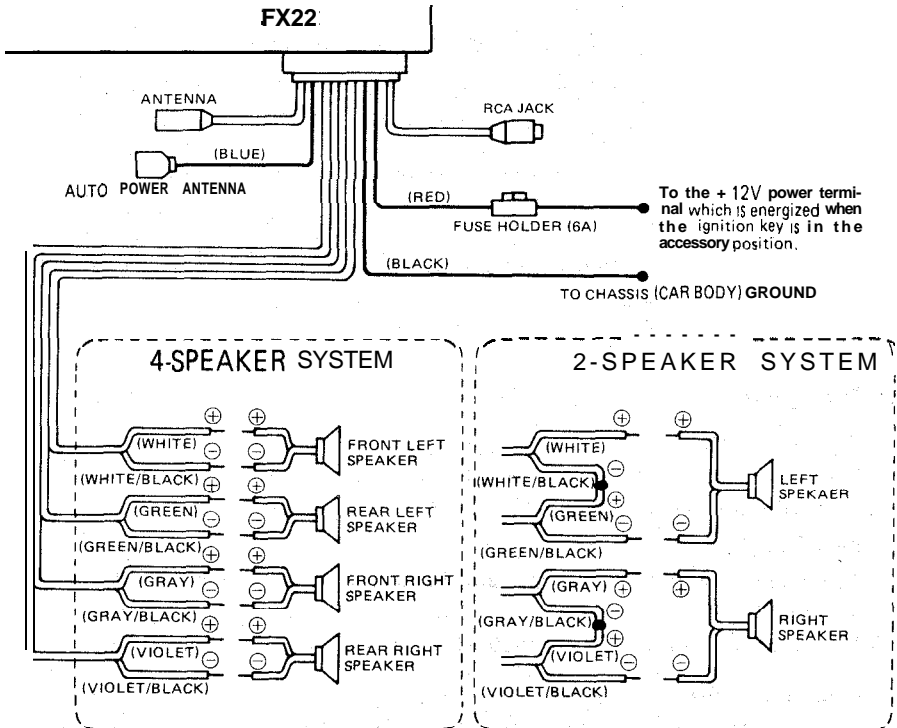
FX22

ANTENNA

RCA JACK

(BLUE)

AUTO POWER ANTENNA

(RED)

FUSE HOLDER (6A)

To the + 12V power terminal which is energized when the ignition key is in the accessory position.

(BLACK)

TO CHASSIS (CAR BODY) GROUND

4-SPEAKER SYSTEM

$\oplus$ $\oplus$
(WHITE) $\ominus$ $\ominus$ FRONT LEFT SPEAKER
(WHITE/BLACK) $\oplus$ $\oplus$
(GREEN) $\ominus$ $\ominus$ REAR LEFT SPEAKER
(GREEN/BLACK) $\oplus$ $\oplus$
(GRAY) $\ominus$ $\ominus$ FRONT RIGHT SPEAKER
(GRAY/BLACK) $\oplus$ $\oplus$
(VIOLET) $\ominus$ $\ominus$ REAR RIGHT SPEAKER
(VIOLET/BLACK)

2-SPEAKER SYSTEM

$\oplus$ $\oplus$
(WHITE) $\ominus$
(WHITE/BLACK) $\oplus$
(GREEN) $\ominus$ $\ominus$
LEFT SPEKAER
(GREEN/BLACK)
(GRAY) $\oplus$ $\oplus$
(GRAY/BLACK) $\ominus$ $\oplus$
(VIOLET) $\ominus$ $\ominus$
RIGHT SPEAKER
(VIOLET/BLACK)